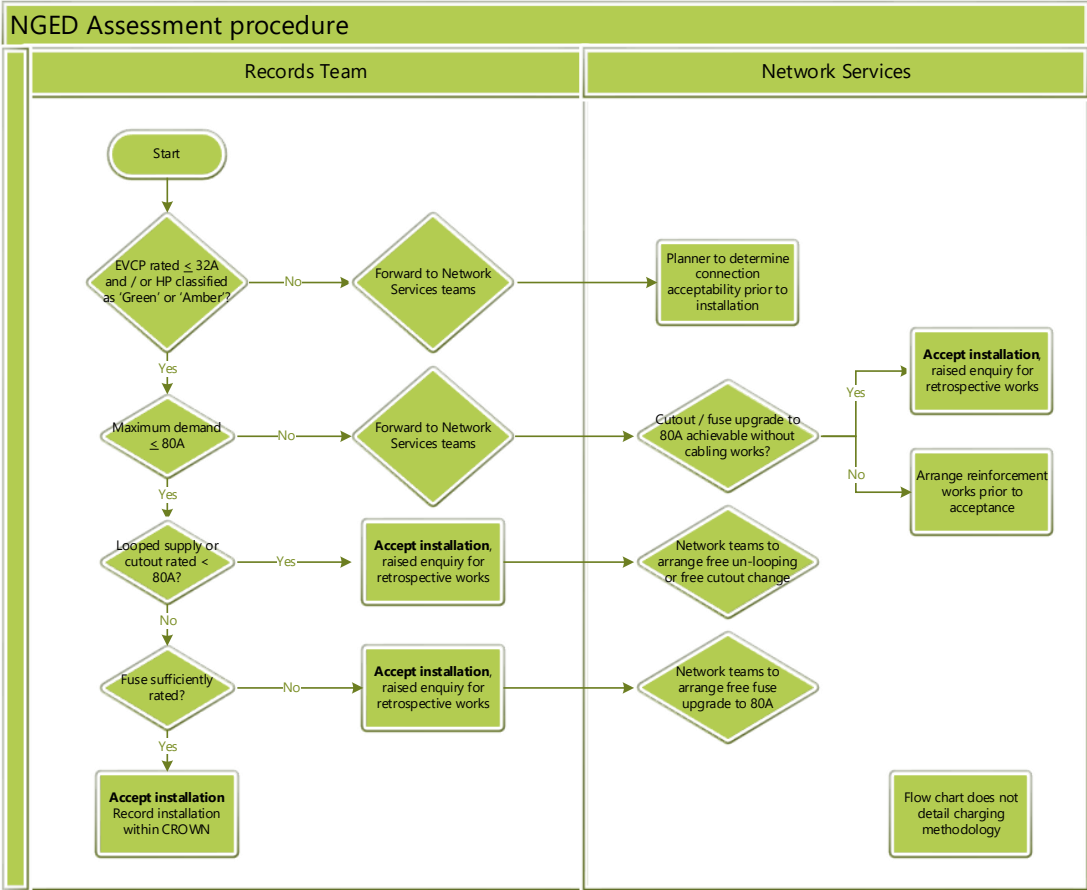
NGED Assessment procedure

Records Team

Network Services

Start

EVCP rated $\leq$ 32A and / or HP classified as 'Green' or 'Amber'?

No

Forward to Network Services teams

Planner to determine connection acceptability prior to installation

Yes

Maximum demand $\leq$ 80A

No

Forward to Network Services teams

Cutout / fuse upgrade to 80A achievable without cabling works?

Yes

Accept installation, raised enquiry for retrospective works

No

Arrange reinforcement works prior to acceptance

Yes

Looped supply or cutout rated < 80A?

Yes

Accept installation, raised enquiry for retrospective works

Network teams to arrange free un-looping or free cutout change

No

Fuse sufficiently rated?

No

Accept installation, raised enquiry for retrospective works

Network teams to arrange free fuse upgrade to 80A

Yes

Accept installation Record installation within CROWN

Flow chart does not detail charging methodology